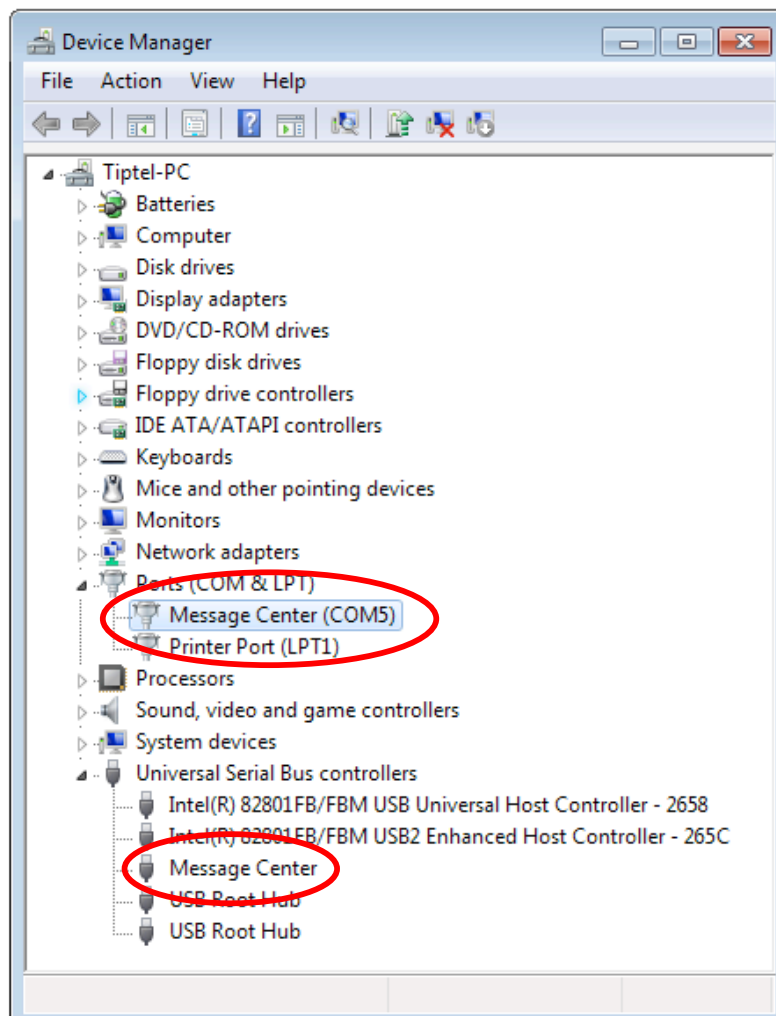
Device Manager

File Action View Help

Tiptel-PC
Batteries
Computer
Disk drives
Display adapters
DVD/CD-ROM drives
Floppy disk drives
Floppy drive controllers
IDE ATA/ATAPI controllers
Keyboards
Mice and other pointing devices
Monitors
Network adapters
Ports (COM & LPT)
Message Center (COM5)
Printer Port (LPT1)
Processors
Sound, video and game controllers
System devices
Universal Serial Bus controllers
Intel(R) 82801FB/FBM USB Universal Host Controller - 2658
Intel(R) 82801FB/FBM USB2 Enhanced Host Controller - 265C
Message Center
USB Root Hub
USB Root Hub